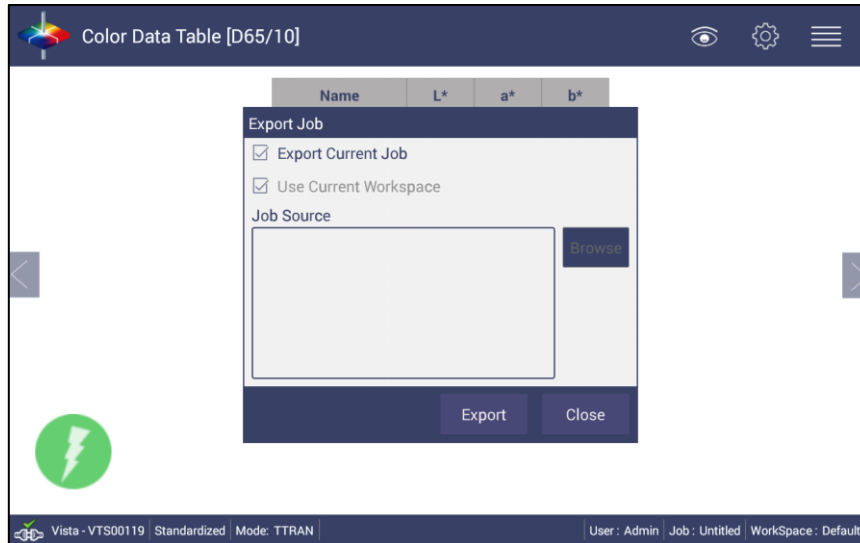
Color Data Table [D65/10]

| Name | L* | a* | b* |
|---|---|---|---|

Export Job

☑ Export Current Job

☑ Use Current Workspace

Job Source

Browse

Export

Close

Vista - VTS00119 | Standardized | Mode: TTRAN | User : Admin | Job : Untitled | WorkSpace : Default